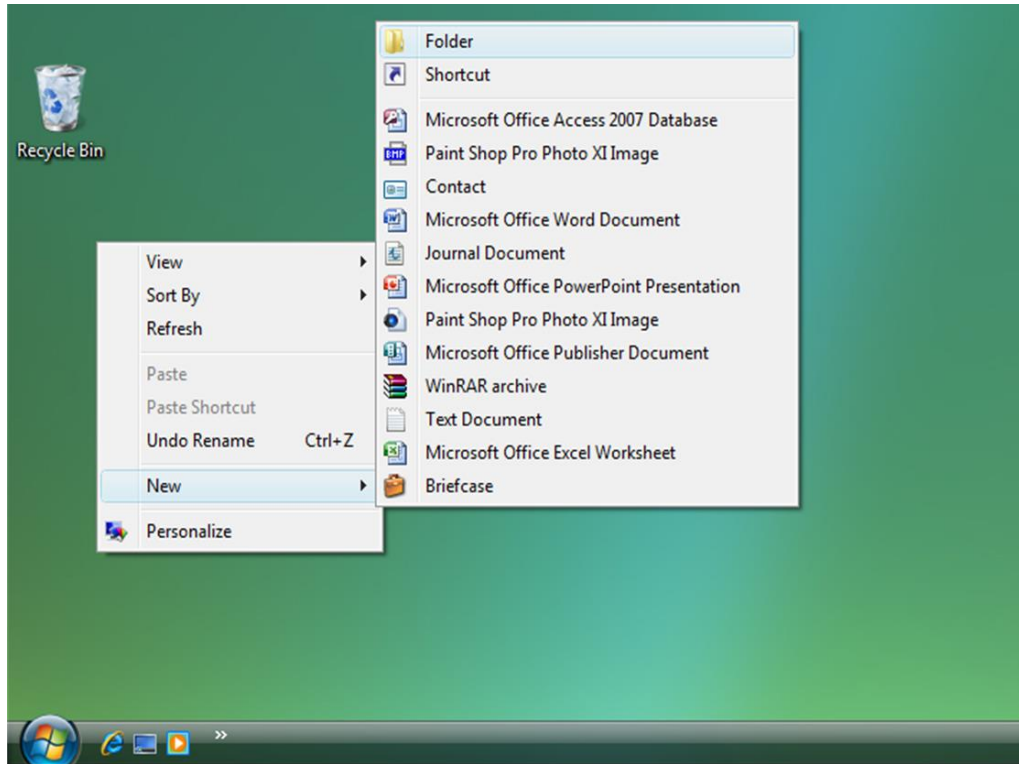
Recycle Bin

View
Sort By
Refresh
Paste
Paste Shortcut
Undo Rename Ctrl+Z
New
Personalize

Folder
Shortcut
Microsoft Office Access 2007 Database
Paint Shop Pro Photo XI Image
Contact
Microsoft Office Word Document
Journal Document
Microsoft Office PowerPoint Presentation
Paint Shop Pro Photo XI Image
Microsoft Office Publisher Document
WinRAR archive
Text Document
Microsoft Office Excel Worksheet
Briefcase

»